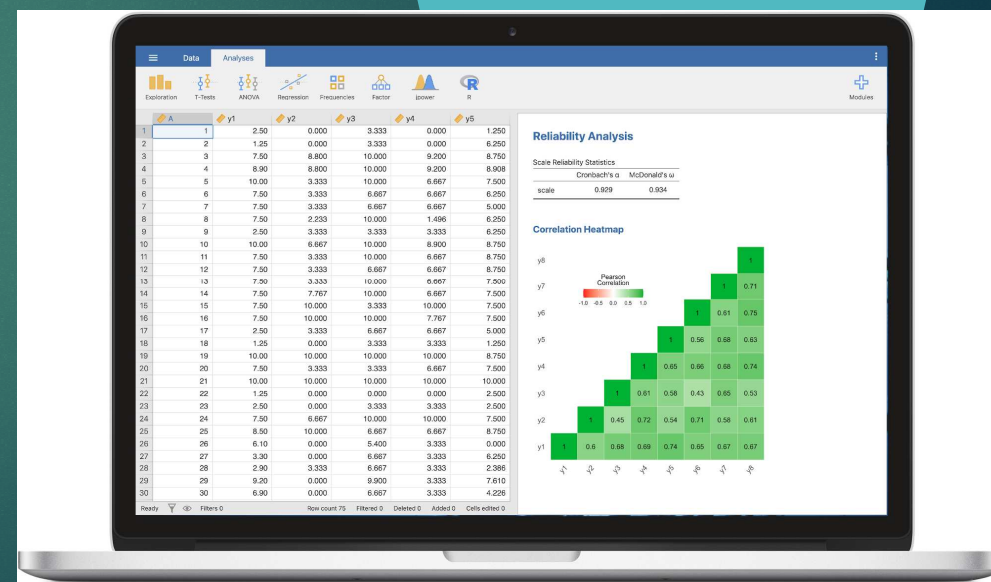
Data Analyses

Exploration T-Tests ANOVA Regression Frequencies Factor jpower R Modules

| | A | y1 | y2 | y3 | y4 | y5 |
|---|---|---|---|---|---|---|
| 1 | 1 | 2.50 | 0.000 | 3.333 | 0.000 | 1.250 |
| 2 | 2 | 1.25 | 0.000 | 3.333 | 0.000 | 6.250 |
| 3 | 3 | 7.50 | 8.800 | 10.000 | 9.200 | 8.750 |
| 4 | 4 | 8.90 | 8.800 | 10.000 | 9.200 | 8.908 |
| 5 | 5 | 10.00 | 3.333 | 10.000 | 6.667 | 7.500 |
| 6 | 6 | 7.50 | 3.333 | 6.667 | 6.667 | 6.250 |
| 7 | 7 | 7.50 | 3.333 | 6.667 | 6.667 | 5.000 |
| 8 | 8 | 7.50 | 2.233 | 10.000 | 1.496 | 6.250 |
| 9 | 9 | 2.50 | 3.333 | 3.333 | 3.333 | 6.250 |
| 10 | 10 | 10.00 | 6.667 | 10.000 | 8.900 | 8.750 |
| 11 | 11 | 7.50 | 3.333 | 10.000 | 6.667 | 8.750 |
| 12 | 12 | 7.50 | 3.333 | 6.667 | 6.667 | 8.750 |
| 13 | 13 | 7.50 | 3.333 | 10.000 | 6.667 | 7.500 |
| 14 | 14 | 7.50 | 7.767 | 10.000 | 6.667 | 7.500 |
| 15 | 15 | 7.50 | 10.000 | 3.333 | 10.000 | 7.500 |
| 16 | 16 | 7.50 | 10.000 | 10.000 | 7.767 | 7.500 |
| 17 | 17 | 2.50 | 3.333 | 6.667 | 6.667 | 5.000 |
| 18 | 18 | 1.25 | 0.000 | 3.333 | 3.333 | 1.250 |
| 19 | 19 | 10.00 | 10.000 | 10.000 | 10.000 | 8.750 |
| 20 | 20 | 7.50 | 3.333 | 3.333 | 6.667 | 7.500 |
| 21 | 21 | 10.00 | 10.000 | 10.000 | 10.000 | 10.000 |
| 22 | 22 | 1.25 | 0.000 | 0.000 | 0.000 | 2.500 |
| 23 | 23 | 2.50 | 0.000 | 3.333 | 3.333 | 2.500 |
| 24 | 24 | 7.50 | 6.667 | 10.000 | 10.000 | 7.500 |
| 25 | 25 | 8.50 | 10.000 | 6.667 | 6.667 | 8.750 |
| 26 | 26 | 6.10 | 0.000 | 5.400 | 3.333 | 0.000 |
| 27 | 27 | 3.30 | 0.000 | 6.667 | 3.333 | 6.250 |
| 28 | 28 | 2.90 | 3.333 | 6.667 | 3.333 | 2.386 |
| 29 | 29 | 9.20 | 0.000 | 9.900 | 3.333 | 7.610 |
| 30 | 30 | 6.90 | 0.000 | 6.667 | 3.333 | 4.226 |

Ready Filters 0 Row count 75 Filtered 0 Deleted 0 Added 0 Cells edited 0

Reliability Analysis

Scale Reliability Statistics

| | Cronbach's α | McDonald's ω |
|---|---|---|
| scale | 0.929 | 0.934 |

Correlation Heatmap

Pearson Correlation
-1.0 -0.5 0.0 0.5 1.0

y8 1
y7 1 0.71
y6 1 0.61 0.75
y5 1 0.56 0.68 0.63
y4 1 0.65 0.66 0.68 0.74
y3 1 0.61 0.58 0.43 0.65 0.53
y2 1 0.45 0.72 0.54 0.71 0.58 0.61
y1 1 0.6 0.68 0.69 0.74 0.65 0.67 0.67
y1 y2 y3 y4 y5 y6 y7 y8